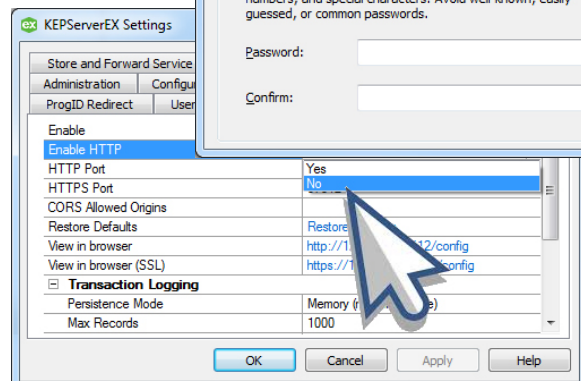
KEPServerEX Settings

numbers, and special characters. Avoid well known, easily guessed, or common passwords.

Password:

Confirm:

Store and Forward Service
Administration
Configu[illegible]
ProgID Redirect
User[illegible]

| | |
|---|---|
| Enable | |
| Enable HTTP | |
| HTTP Port | Yes |
| HTTPS Port | No |
| CORS Allowed Origins | |
| Restore Defaults | Restore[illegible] |
| View in browser | http://1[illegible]12/config |
| View in browser (SSL) | https://1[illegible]config |
| ⊟ Transaction Logging | |
| Persistence Mode | Memory (n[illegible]e) |
| Max Records | 1000 |

OK
Cancel
Apply
Help